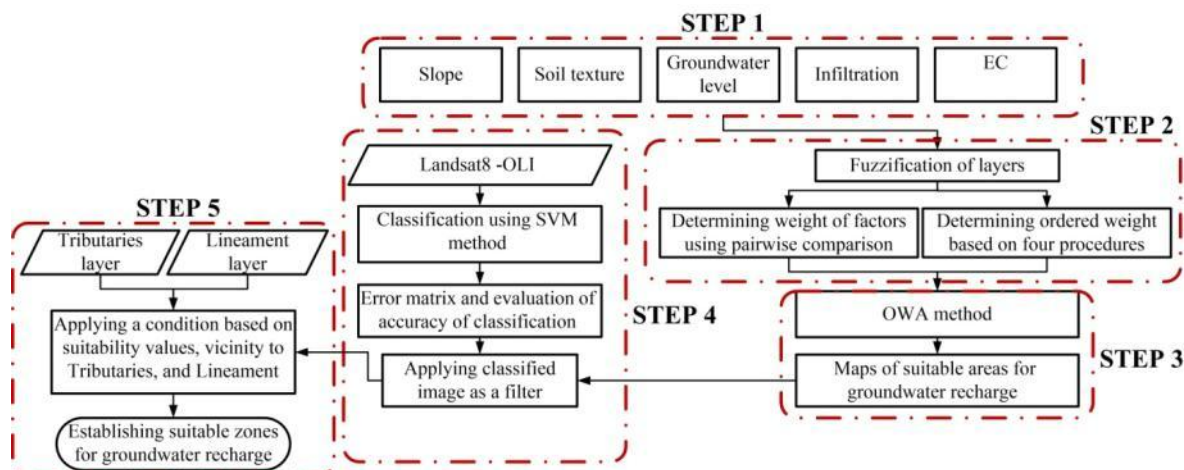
STEP 1

Slope

Soil texture

Groundwater level

Infiltration

EC

STEP 2

Fuzzification of layers

Determining weight of factors using pairwise comparison

Determining ordered weight based on four procedures

STEP 3

OWA method

Maps of suitable areas for groundwater recharge

STEP 4

Landsat8 -OLI

Classification using SVM method

Error matrix and evaluation of accuracy of classification

Applying classified image as a filter

STEP 5

Tributaries layer

Lineament layer

Applying a condition based on suitability values, vicinity to Tributaries, and Lineament

Establishing suitable zones for groundwater recharge